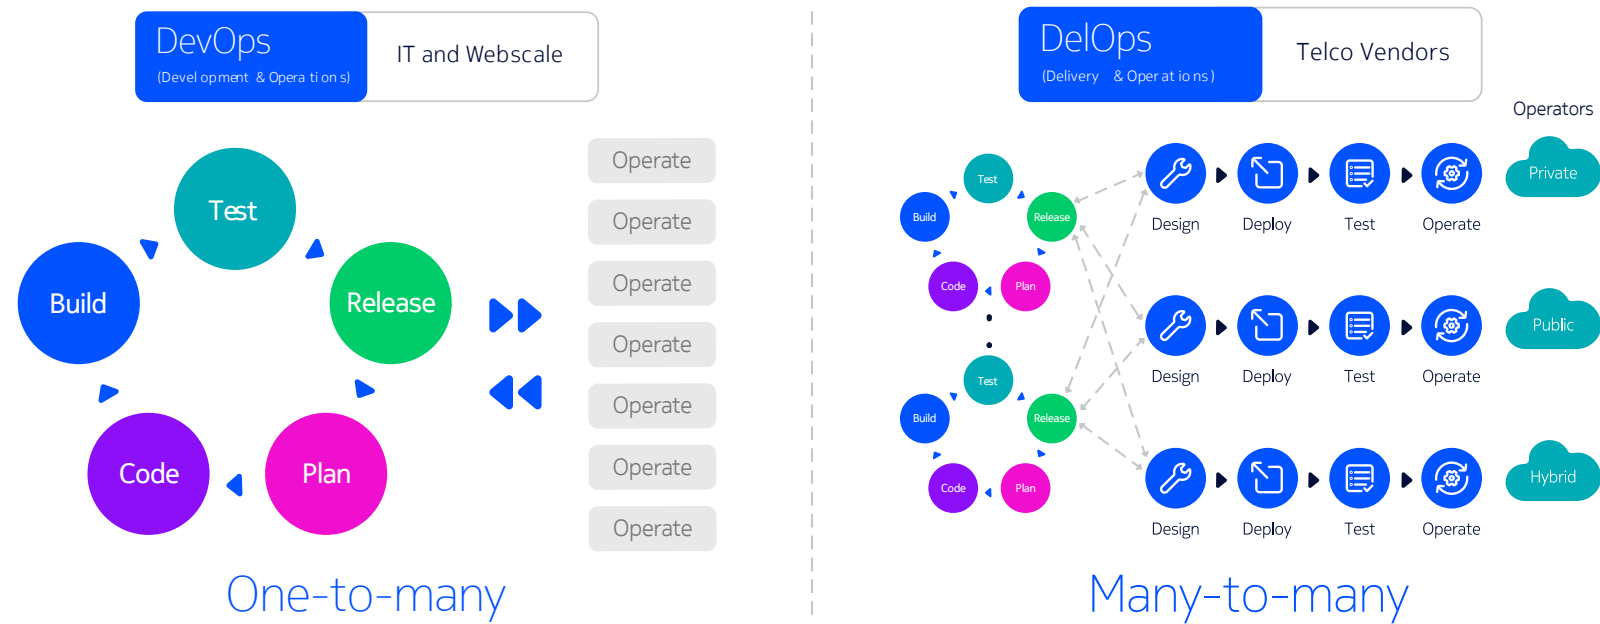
DevOps
(Development & Operations)

IT and Webscale

Test
Build
Release
Code
Plan

Operate
Operate
Operate
Operate
Operate
Operate
Operate

One-to-many

DelOps
(Delivery & Operations)

Telco Vendors

Operators

Test
Build
Release
Code
Plan

Test
Build
Release
Code
Plan

Design
Deploy
Test
Operate

Design
Deploy
Test
Operate

Design
Deploy
Test
Operate

Private
Public
Hybrid

Many-to-many